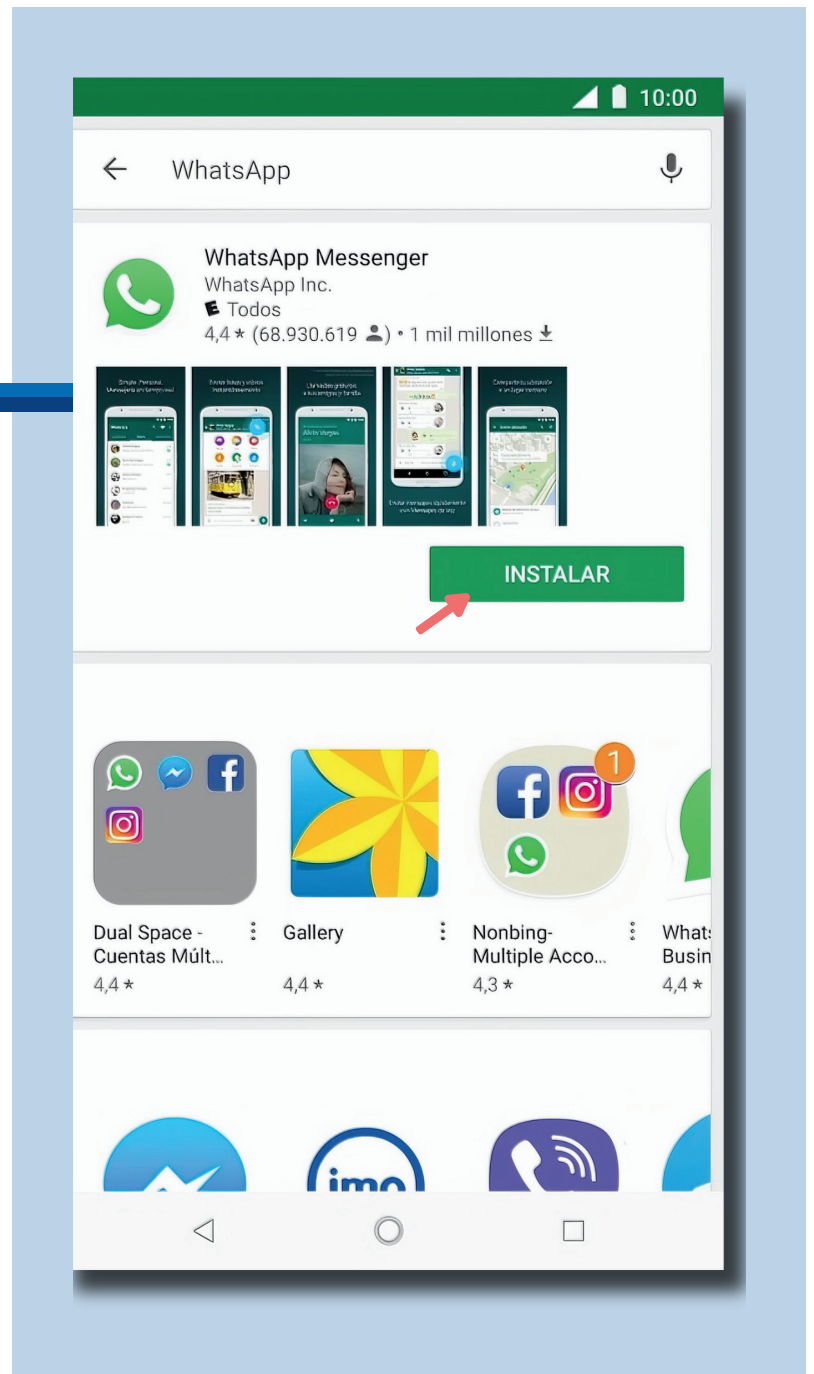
10:00

WhatsApp

WhatsApp Messenger
WhatsApp Inc.
E Todos
4,4 ★ (68.930.619 ) • 1 mil millones

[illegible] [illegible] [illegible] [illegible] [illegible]

INSTALAR

1

Dual Space - Cuentas Múlt...
4,4 ★

Gallery
4,4 ★

Nonbing- Multiple Acco...
4,3 ★

What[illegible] Busin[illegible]
4,4 ★

imo